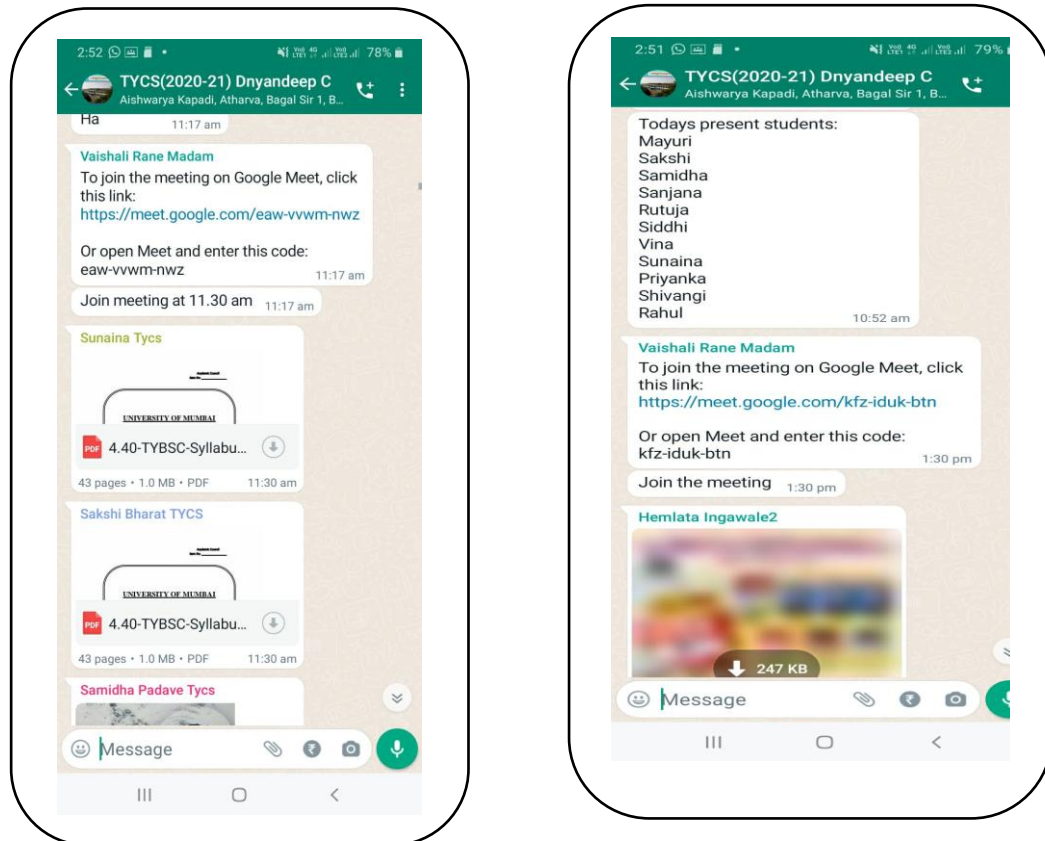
2:52 78%

TYCS(2020-21) Dnyandeep C
Aishwarya Kapadi, Atharva, Bagal Sir 1, B...

Ha 11:17 am

Vaishali Rane Madam
To join the meeting on Google Meet, click this link:
https://meet.google.com/eaw-vvwm-nwz

Or open Meet and enter this code:
eaw-vvwm-nwz 11:17 am

Join meeting at 11.30 am 11:17 am

Sunaina Tycs
UNIVERSITY OF MUMBAI
4.40-TYBSC-Syllabu...
43 pages • 1.0 MB • PDF 11:30 am

Sakshi Bharat TYCS
UNIVERSITY OF MUMBAI
4.40-TYBSC-Syllabu...
43 pages • 1.0 MB • PDF 11:30 am

Samidha Padave Tycs

Message

2:51 79%

TYCS(2020-21) Dnyandeep C
Aishwarya Kapadi, Atharva, Bagal Sir 1, B...

Todays present students:
Mayuri
Sakshi
Samidha
Sanjana
Rutuja
Siddhi
Vina
Sunaina
Priyanka
Shivangi
Rahul 10:52 am

Vaishali Rane Madam
To join the meeting on Google Meet, click this link:
https://meet.google.com/kfz-iduk-btn

Or open Meet and enter this code:
kfz-iduk-btn 1:30 pm

Join the meeting 1:30 pm

Hemlata Ingawale2
247 KB

Message